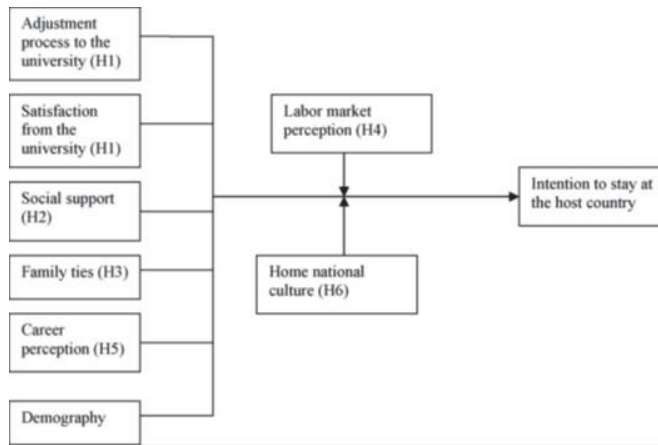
Adjustment process to the university (H1)

Satisfaction from the university (H1)

Social support (H2)

Family ties (H3)

Career perception (H5)

Demography

Labor market perception (H4)

Home national culture (H6)

Intention to stay at the host country